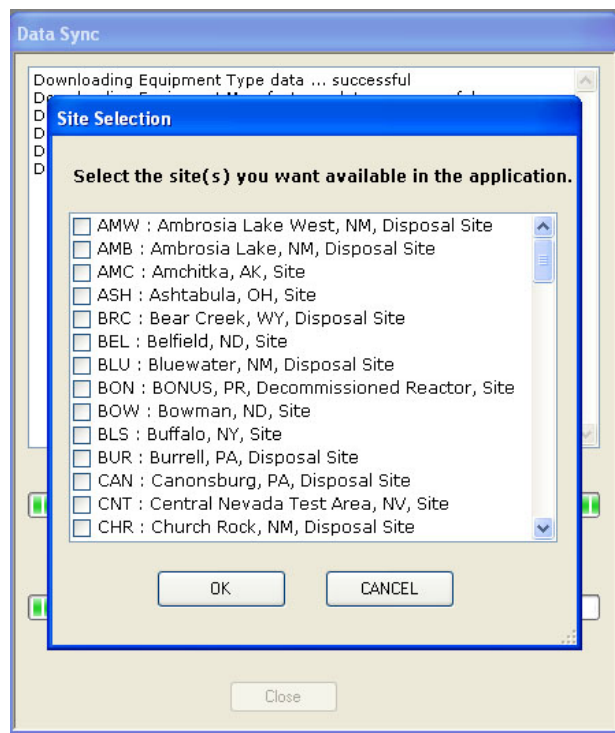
Data Sync

Downloading Equipment Type data ... successful
D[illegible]
D
D
D
D

Site Selection

Select the site(s) you want available in the application.

AMW : Ambrosia Lake West, NM, Disposal Site
AMB : Ambrosia Lake, NM, Disposal Site
AMC : Amchitka, AK, Site
ASH : Ashtabula, OH, Site
BRC : Bear Creek, WY, Disposal Site
BEL : Belfield, ND, Site
BLU : Bluewater, NM, Disposal Site
BON : BONUS, PR, Decommissioned Reactor, Site
BOW : Bowman, ND, Site
BLS : Buffalo, NY, Site
BUR : Burrell, PA, Disposal Site
CAN : Canonsburg, PA, Disposal Site
CNT : Central Nevada Test Area, NV, Site
CHR : Church Rock, NM, Disposal Site

OK
CANCEL

Close